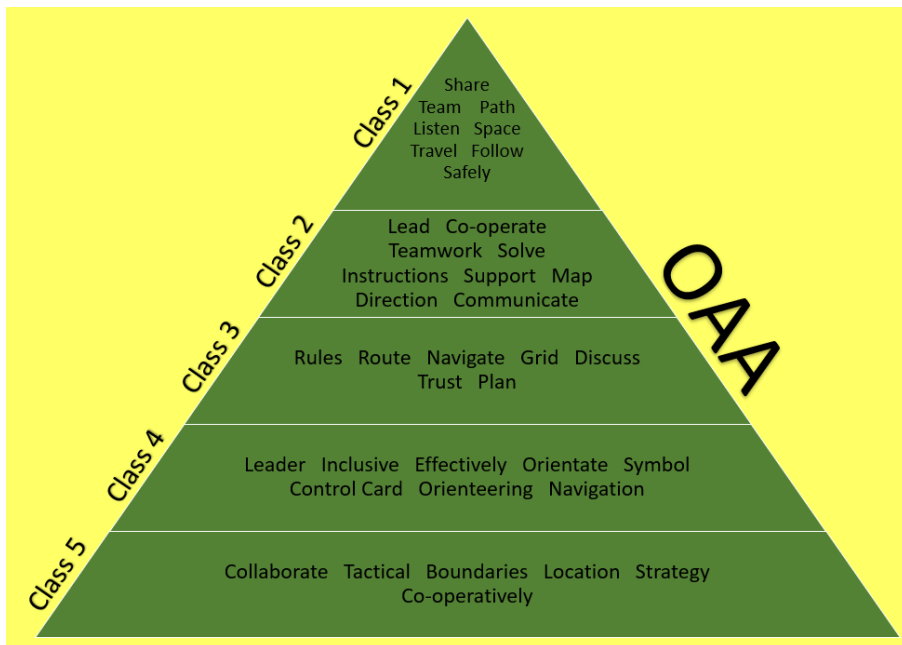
Class 1

Share
Team Path
Listen Space
Travel Follow
Safely

Class 2

Lead Co-operate
Teamwork Solve
Instructions Support Map
Direction Communicate

OAA

Class 3

Rules Route Navigate Grid Discuss
Trust Plan

Class 4

Leader Inclusive Effectively Orientate Symbol
Control Card Orienteering Navigation

Class 5

Collaborate Tactical Boundaries Location Strategy
Co-operatively